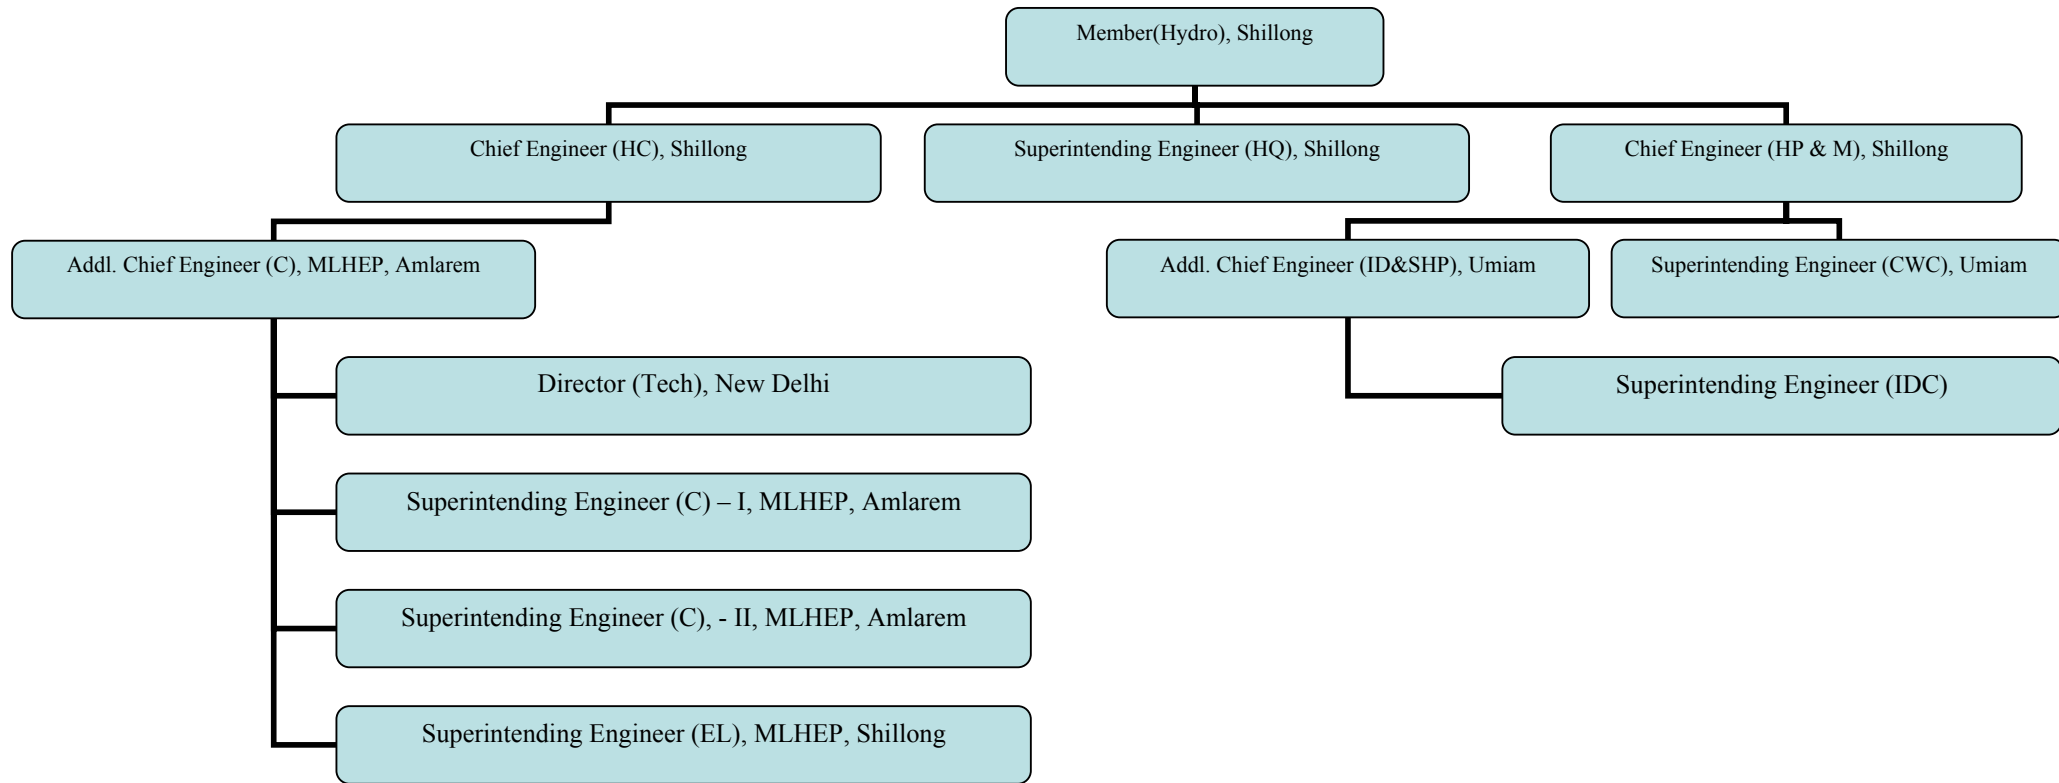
Member(Hydro), Shillong

Chief Engineer (HC), Shillong

Superintending Engineer (HQ), Shillong

Chief Engineer (HP & M), Shillong

Addl. Chief Engineer (C), MLHEP, Amlarem

Addl. Chief Engineer (ID&SHP), Umiam

Superintending Engineer (CWC), Umiam

Director (Tech), New Delhi

Superintending Engineer (IDC)

Superintending Engineer (C) – I, MLHEP, Amlarem

Superintending Engineer (C), - II, MLHEP, Amlarem

Superintending Engineer (EL), MLHEP, Shillong